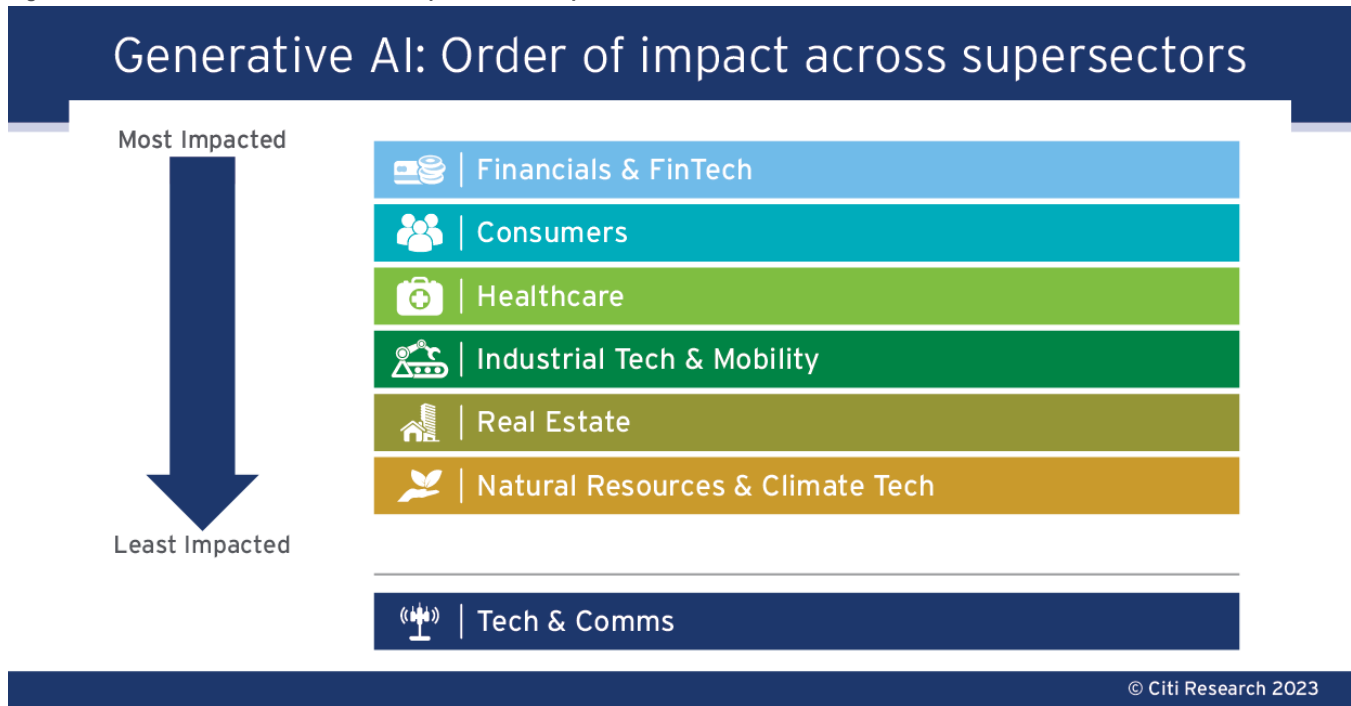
Generative AI: Order of impact across supersectors

Most Impacted

Least Impacted

Financials & FinTech

Consumers

Healthcare

Industrial Tech & Mobility

Real Estate

Natural Resources & Climate Tech

Tech & Comms

© Citi Research 2023